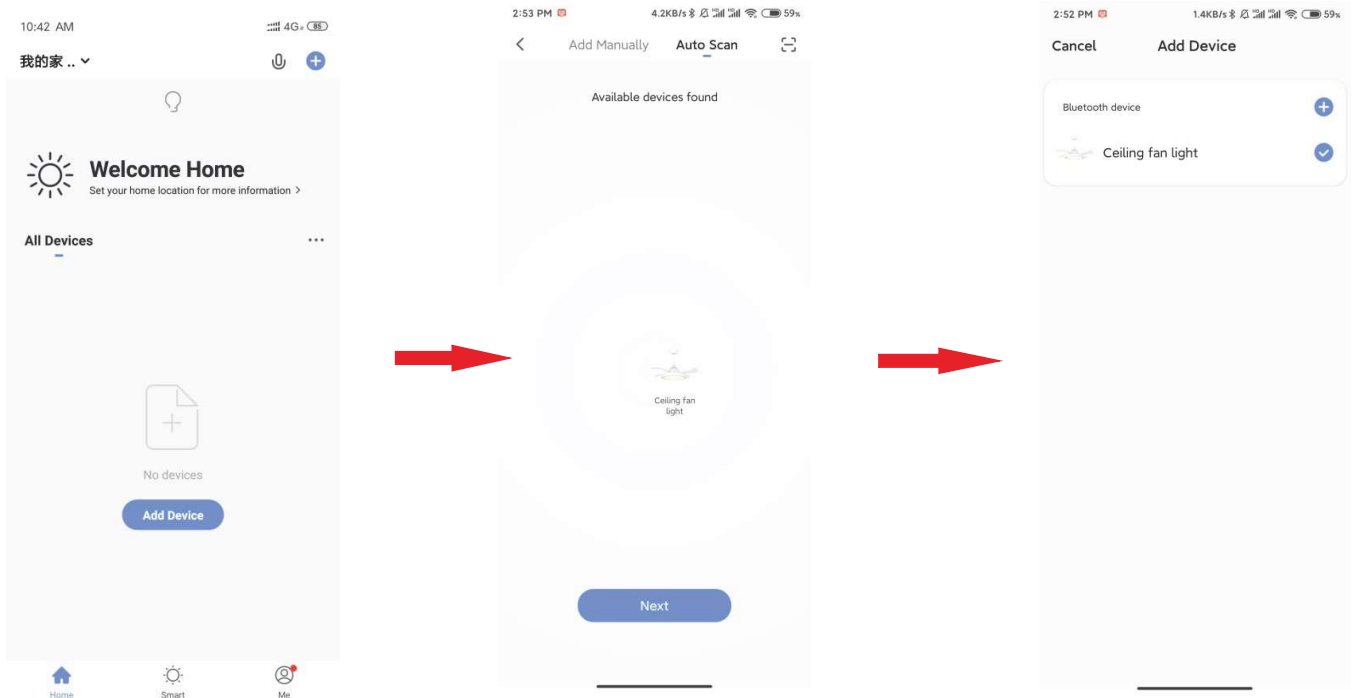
10:42 AM
4G 85

我的家 ..

Welcome Home
Set your home location for more information >

All Devices

No devices

Add Device

Home Smart Me

2:53 PM
4.2KB/s 59%

Add Manually Auto Scan

Available devices found

Ceiling fan light

Next

2:52 PM
1.4KB/s 59%

Cancel Add Device

Bluetooth device

Ceiling fan light